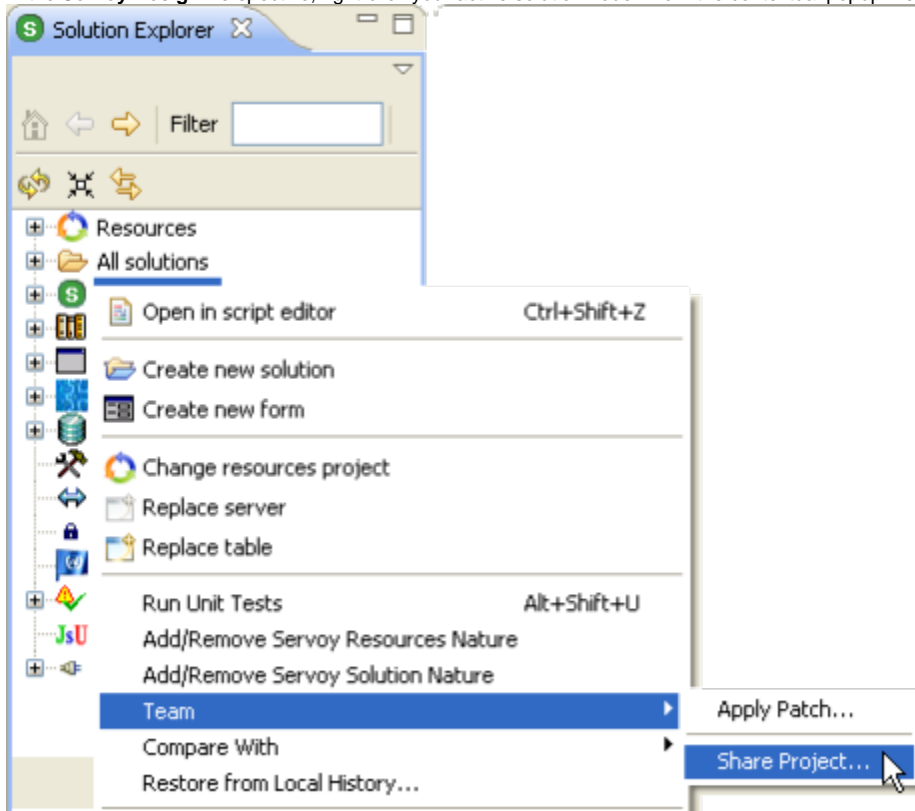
Solution Explorer

Filter

Resources

All solutions

Open in script editor Ctrl+Shift+Z

Create new solution

Create new form

Change resources project

Replace server

Replace table

Run Unit Tests Alt+Shift+U

Add/Remove Servoy Resources Nature

Add/Remove Servoy Solution Nature

Team

Compare With

Restore from Local History...

JsU

Apply Patch...

Share Project...